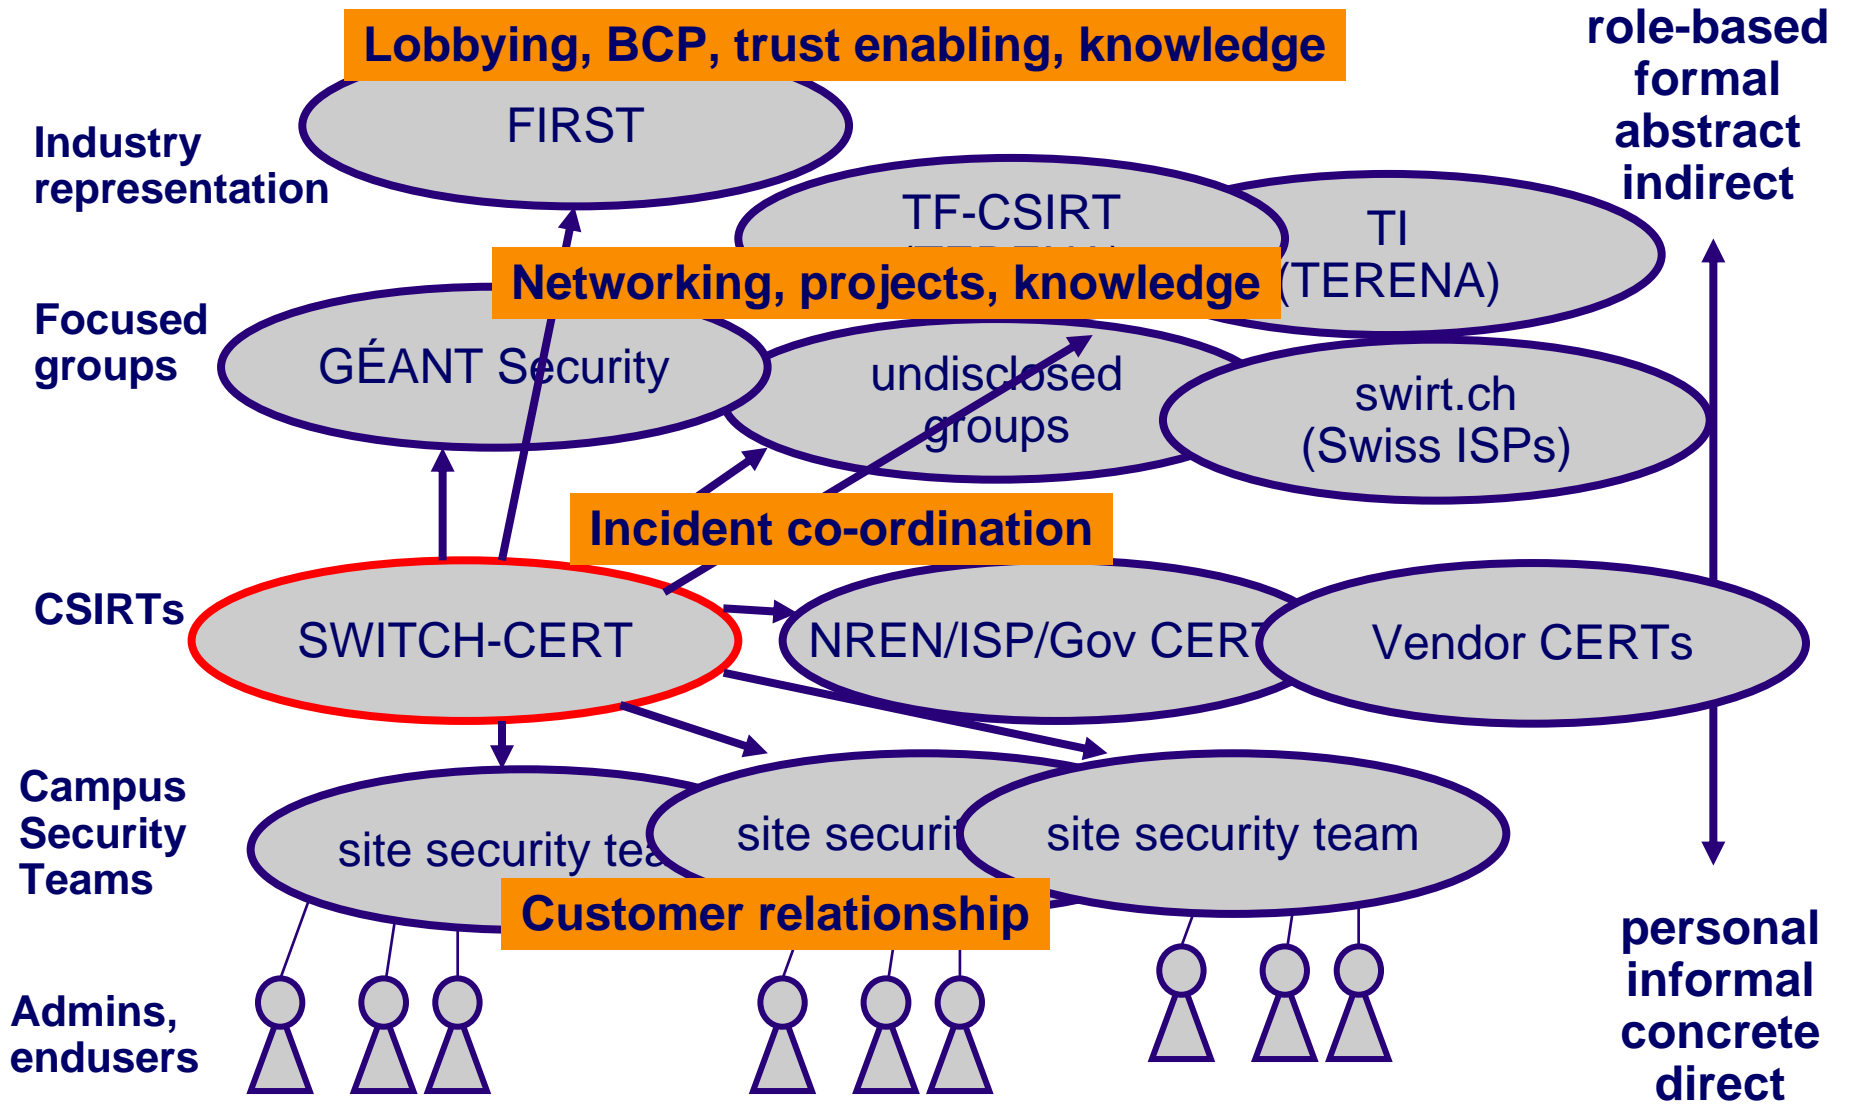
Lobbying, BCP, trust enabling, knowledge

role-based
formal
abstract
indirect

Industry representation

FIRST

TF-CSIRT
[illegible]

TI
(TERENA)

Networking, projects, knowledge

Focused groups

GÉANT Security

undisclosed groups

swirt.ch
(Swiss ISPs)

Incident co-ordination

CSIRTs

SWITCH-CERT

NREN/ISP/Gov CERT

Vendor CERTs

Campus Security Teams

site security tea

site securit

site security team

Customer relationship

Admins, endusers

personal
informal
concrete
direct